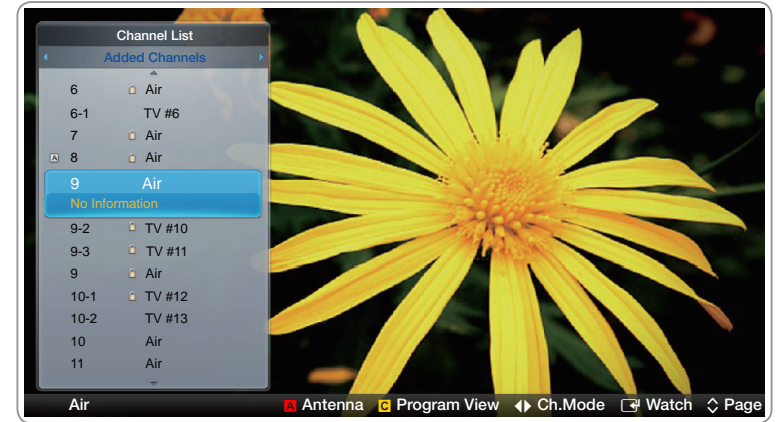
Channel List

Added Channels

6 Air

6-1 TV #6

7 Air

A 8 Air

9 Air

No Information

9-2 TV #10

9-3 TV #11

9 Air

10-1 TV #12

10-2 TV #13

10 Air

11 Air

Air A Antenna C Program View Ch.Mode Watch Page